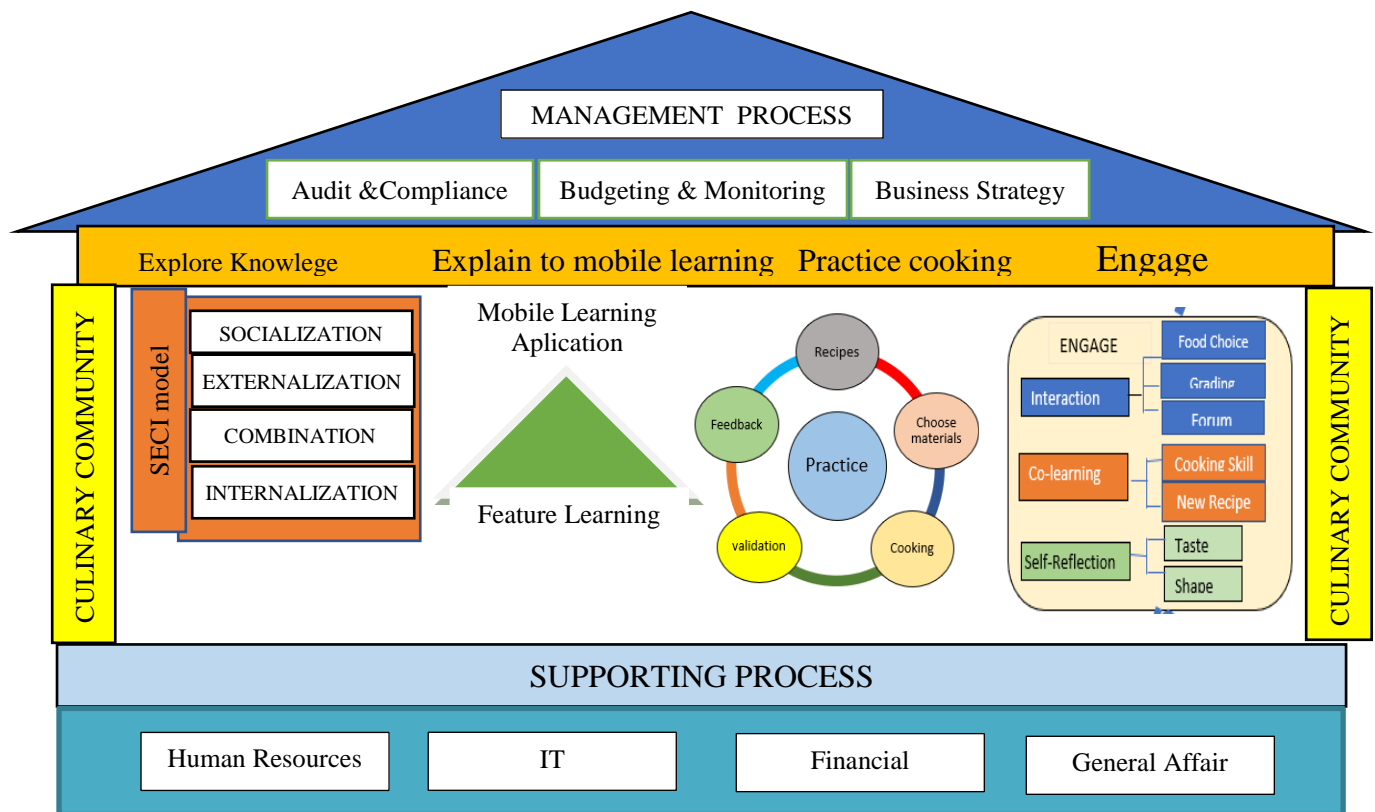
MANAGEMENT PROCESS

Audit &Compliance

Budgeting & Monitoring

Business Strategy

Explore Knowlege

Explain to mobile learning

Practice cooking

Engage

CULINARY COMMUNITY

SECI model

SOCIALIZATION

EXTERNALIZATION

COMBINATION

INTERNALIZATION

Mobile Learning Aplication

Feature Learning

Recipes

Choose materials

Cooking

validation

Feedback

Practice

ENGAGE

Food Choice

Interaction

Grading

Forum

Co-learning

Cooking Skill

New Recipe

Self-Reflection

Taste

Shape

CULINARY COMMUNITY

SUPPORTING PROCESS

Human Resources

IT

Financial

General Affair